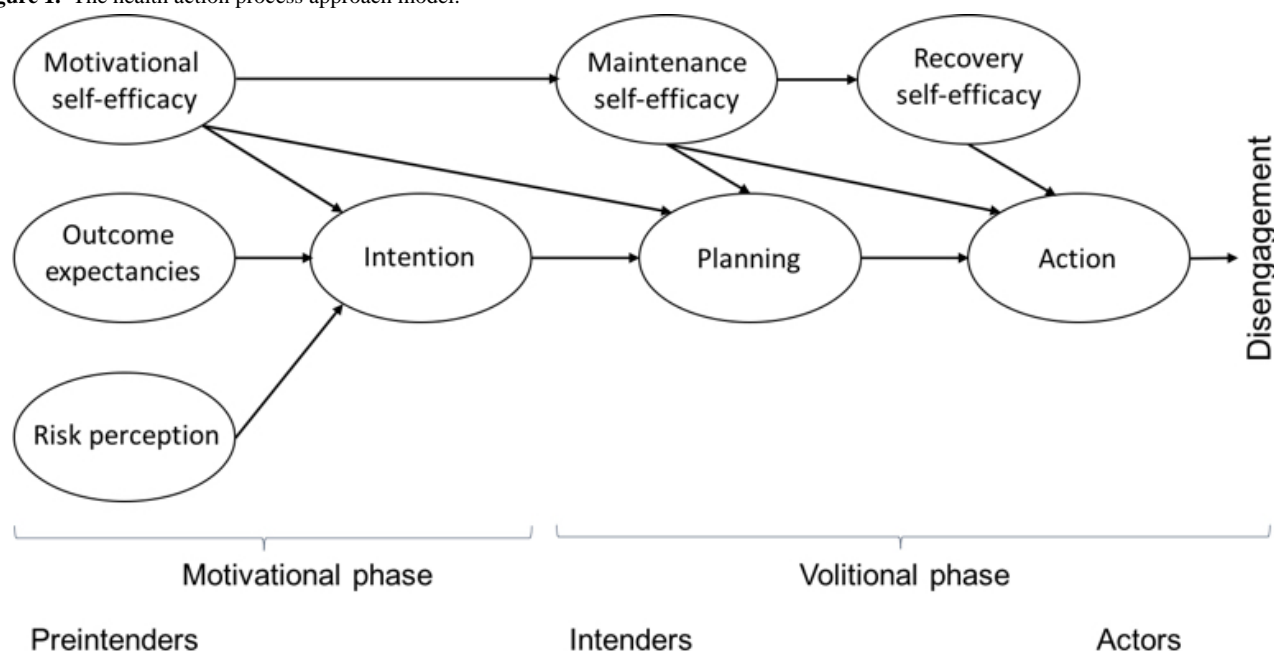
gure 1. The health action process approach model.

Motivational self-efficacy

Maintenance self-efficacy

Recovery self-efficacy

Outcome expectancies

Intention

Planning

Action

Disengagement

Risk perception

Motivational phase

Volitional phase

Preintenders

Intenders

Actors